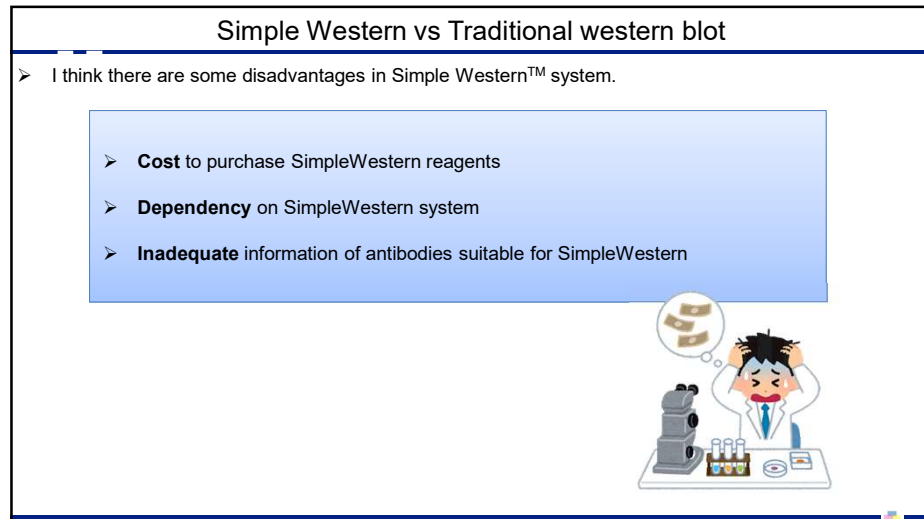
Simple Western vs Traditional western blot

➢ I think there are some disadvantages in Simple Western$^{TM}$ system.

➢ **Cost** to purchase SimpleWestern reagents

➢ **Dependency** on SimpleWestern system

➢ **Inadequate** information of antibodies suitable for SimpleWestern